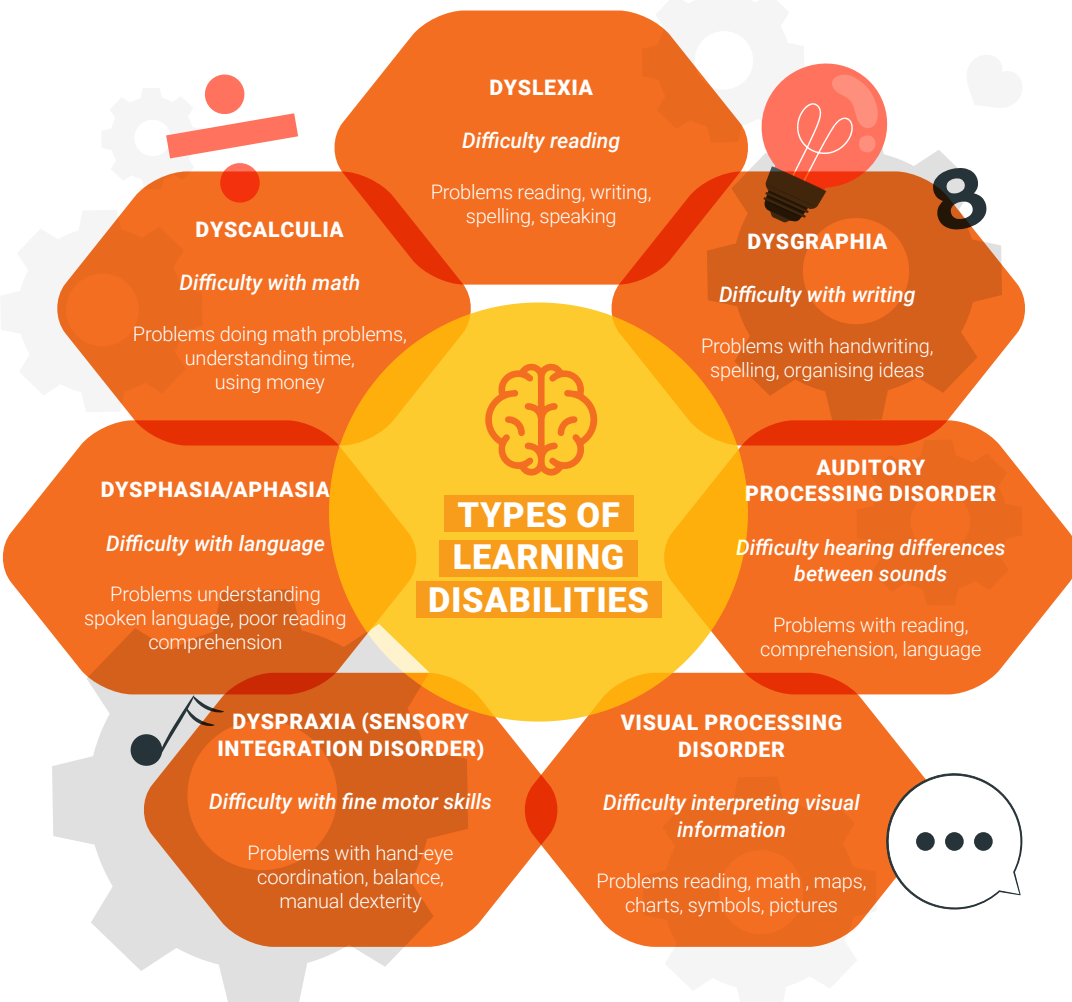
DYSLEXIA

Difficulty reading

Problems reading, writing, spelling, speaking

DYSCALCULIA

Difficulty with math

Problems doing math problems, understanding time, using money

8

DYSGRAPHIA

Difficulty with writing

Problems with handwriting, spelling, organising ideas

TYPES OF LEARNING DISABILITIES

DYSPHASIA/APHASIA

Difficulty with language

Problems understanding spoken language, poor reading comprehension

AUDITORY PROCESSING DISORDER

Difficulty hearing differences between sounds

Problems with reading, comprehension, language

DYSPRAXIA (SENSORY INTEGRATION DISORDER)

Difficulty with fine motor skills

Problems with hand-eye coordination, balance, manual dexterity

VISUAL PROCESSING DISORDER

Difficulty interpreting visual information

Problems reading, math , maps, charts, symbols, pictures